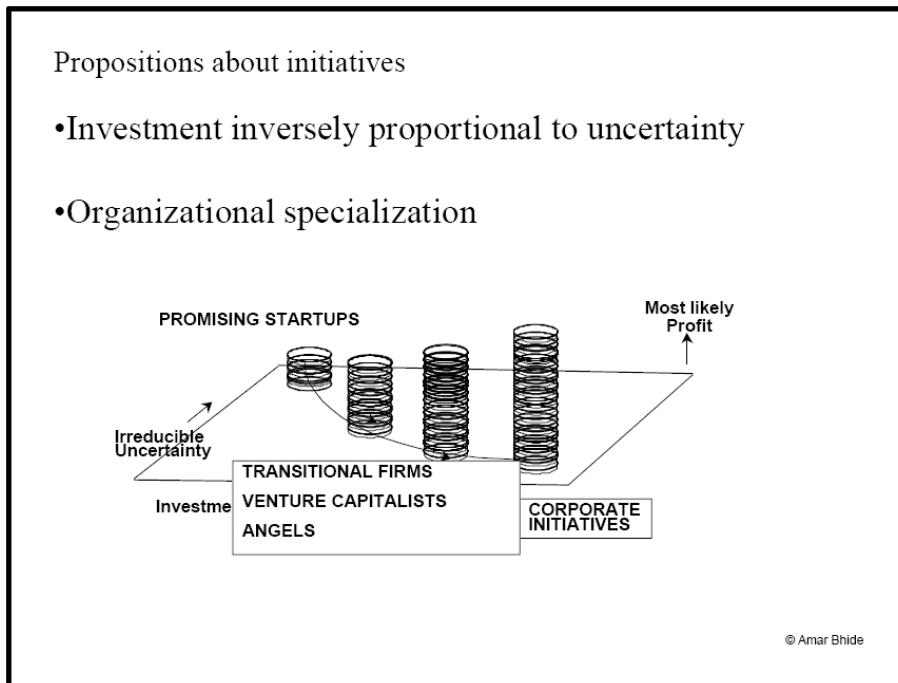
Propositions about initiatives

•Investment inversely proportional to uncertainty

•Organizational specialization

PROMISING STARTUPS

Most likely Profit

Irreducible Uncertainty

Investme

TRANSITIONAL FIRMS

VENTURE CAPITALISTS

ANGELS

CORPORATE INITIATIVES

© Amar Bhide